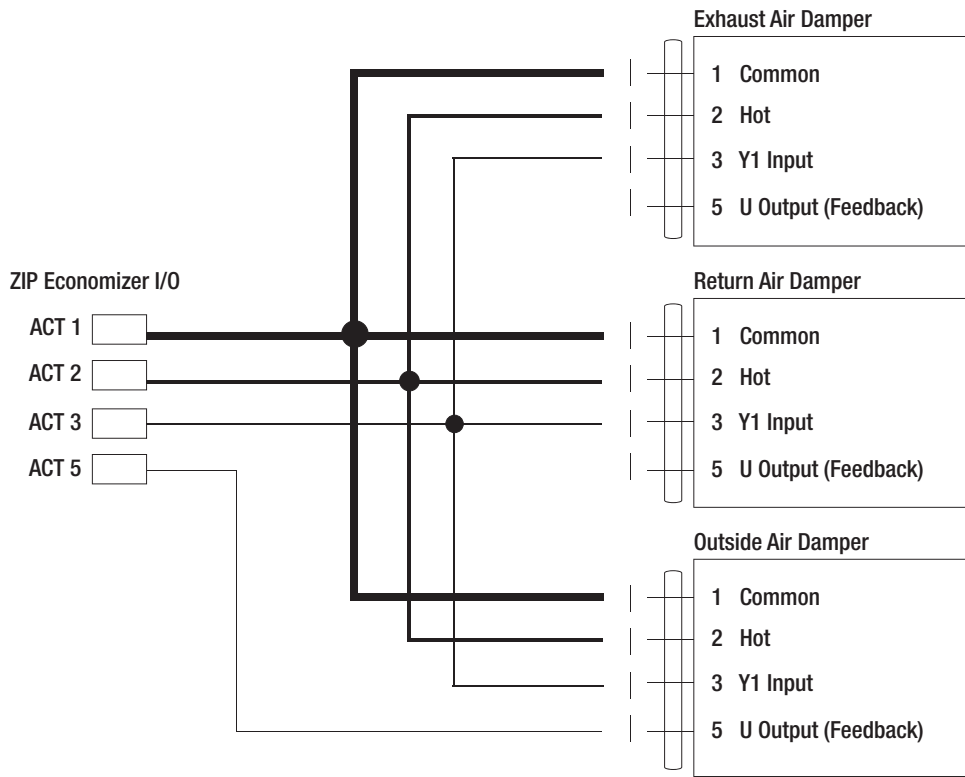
Exhaust Air Damper
1 Common
2 Hot
3 Y1 Input
5 U Output (Feedback)

ZIP Economizer I/O
ACT 1
ACT 2
ACT 3
ACT 5

Return Air Damper
1 Common
2 Hot
3 Y1 Input
5 U Output (Feedback)

Outside Air Damper
1 Common
2 Hot
3 Y1 Input
5 U Output (Feedback)